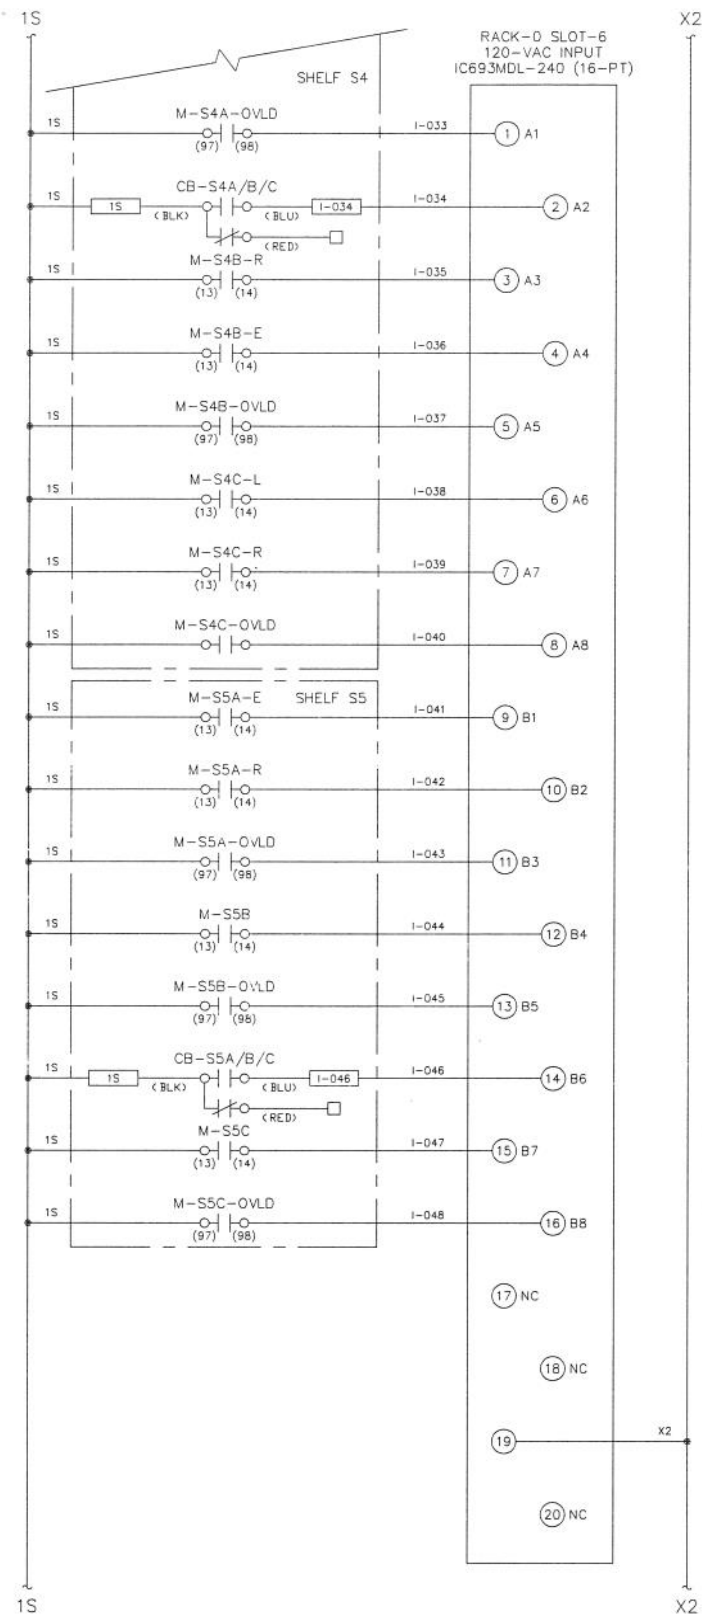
1S

X2

RACK-0 SLOT-6
120-VAC INPUT
IC693MDL-240 (16-PT)

SHELF S4

1S M-S4A-OVLD (97) (98) I-033 1 A1

1S 1S (BLK) CB-S4A/B/C (BLU) I-034 (RED) I-034 2 A2

1S M-S4B-R (13) (14) I-035 3 A3

1S M-S4B-E (13) (14) I-036 4 A4

1S M-S4B-OVLD (97) (98) I-037 5 A5

1S M-S4C-L (13) (14) I-038 6 A6

1S M-S4C-R (13) (14) I-039 7 A7

1S M-S4C-OVLD I-040 8 A8

SHELF S5

1S M-S5A-E (13) (14) I-041 9 B1

1S M-S5A-R (13) (14) I-042 10 B2

1S M-S5A-OVLD (97) (98) I-043 11 B3

1S M-S5B (13) (14) I-044 12 B4

1S M-S5B-OVLD (97) (98) I-045 13 B5

1S 1S (BLK) CB-S5A/B/C (BLU) I-046 (RED) I-046 14 B6

1S M-S5C (13) (14) I-047 15 B7

1S M-S5C-OVLD (97) (98) I-048 16 B8

17 NC

18 NC

19 X2

20 NC

1S

X2